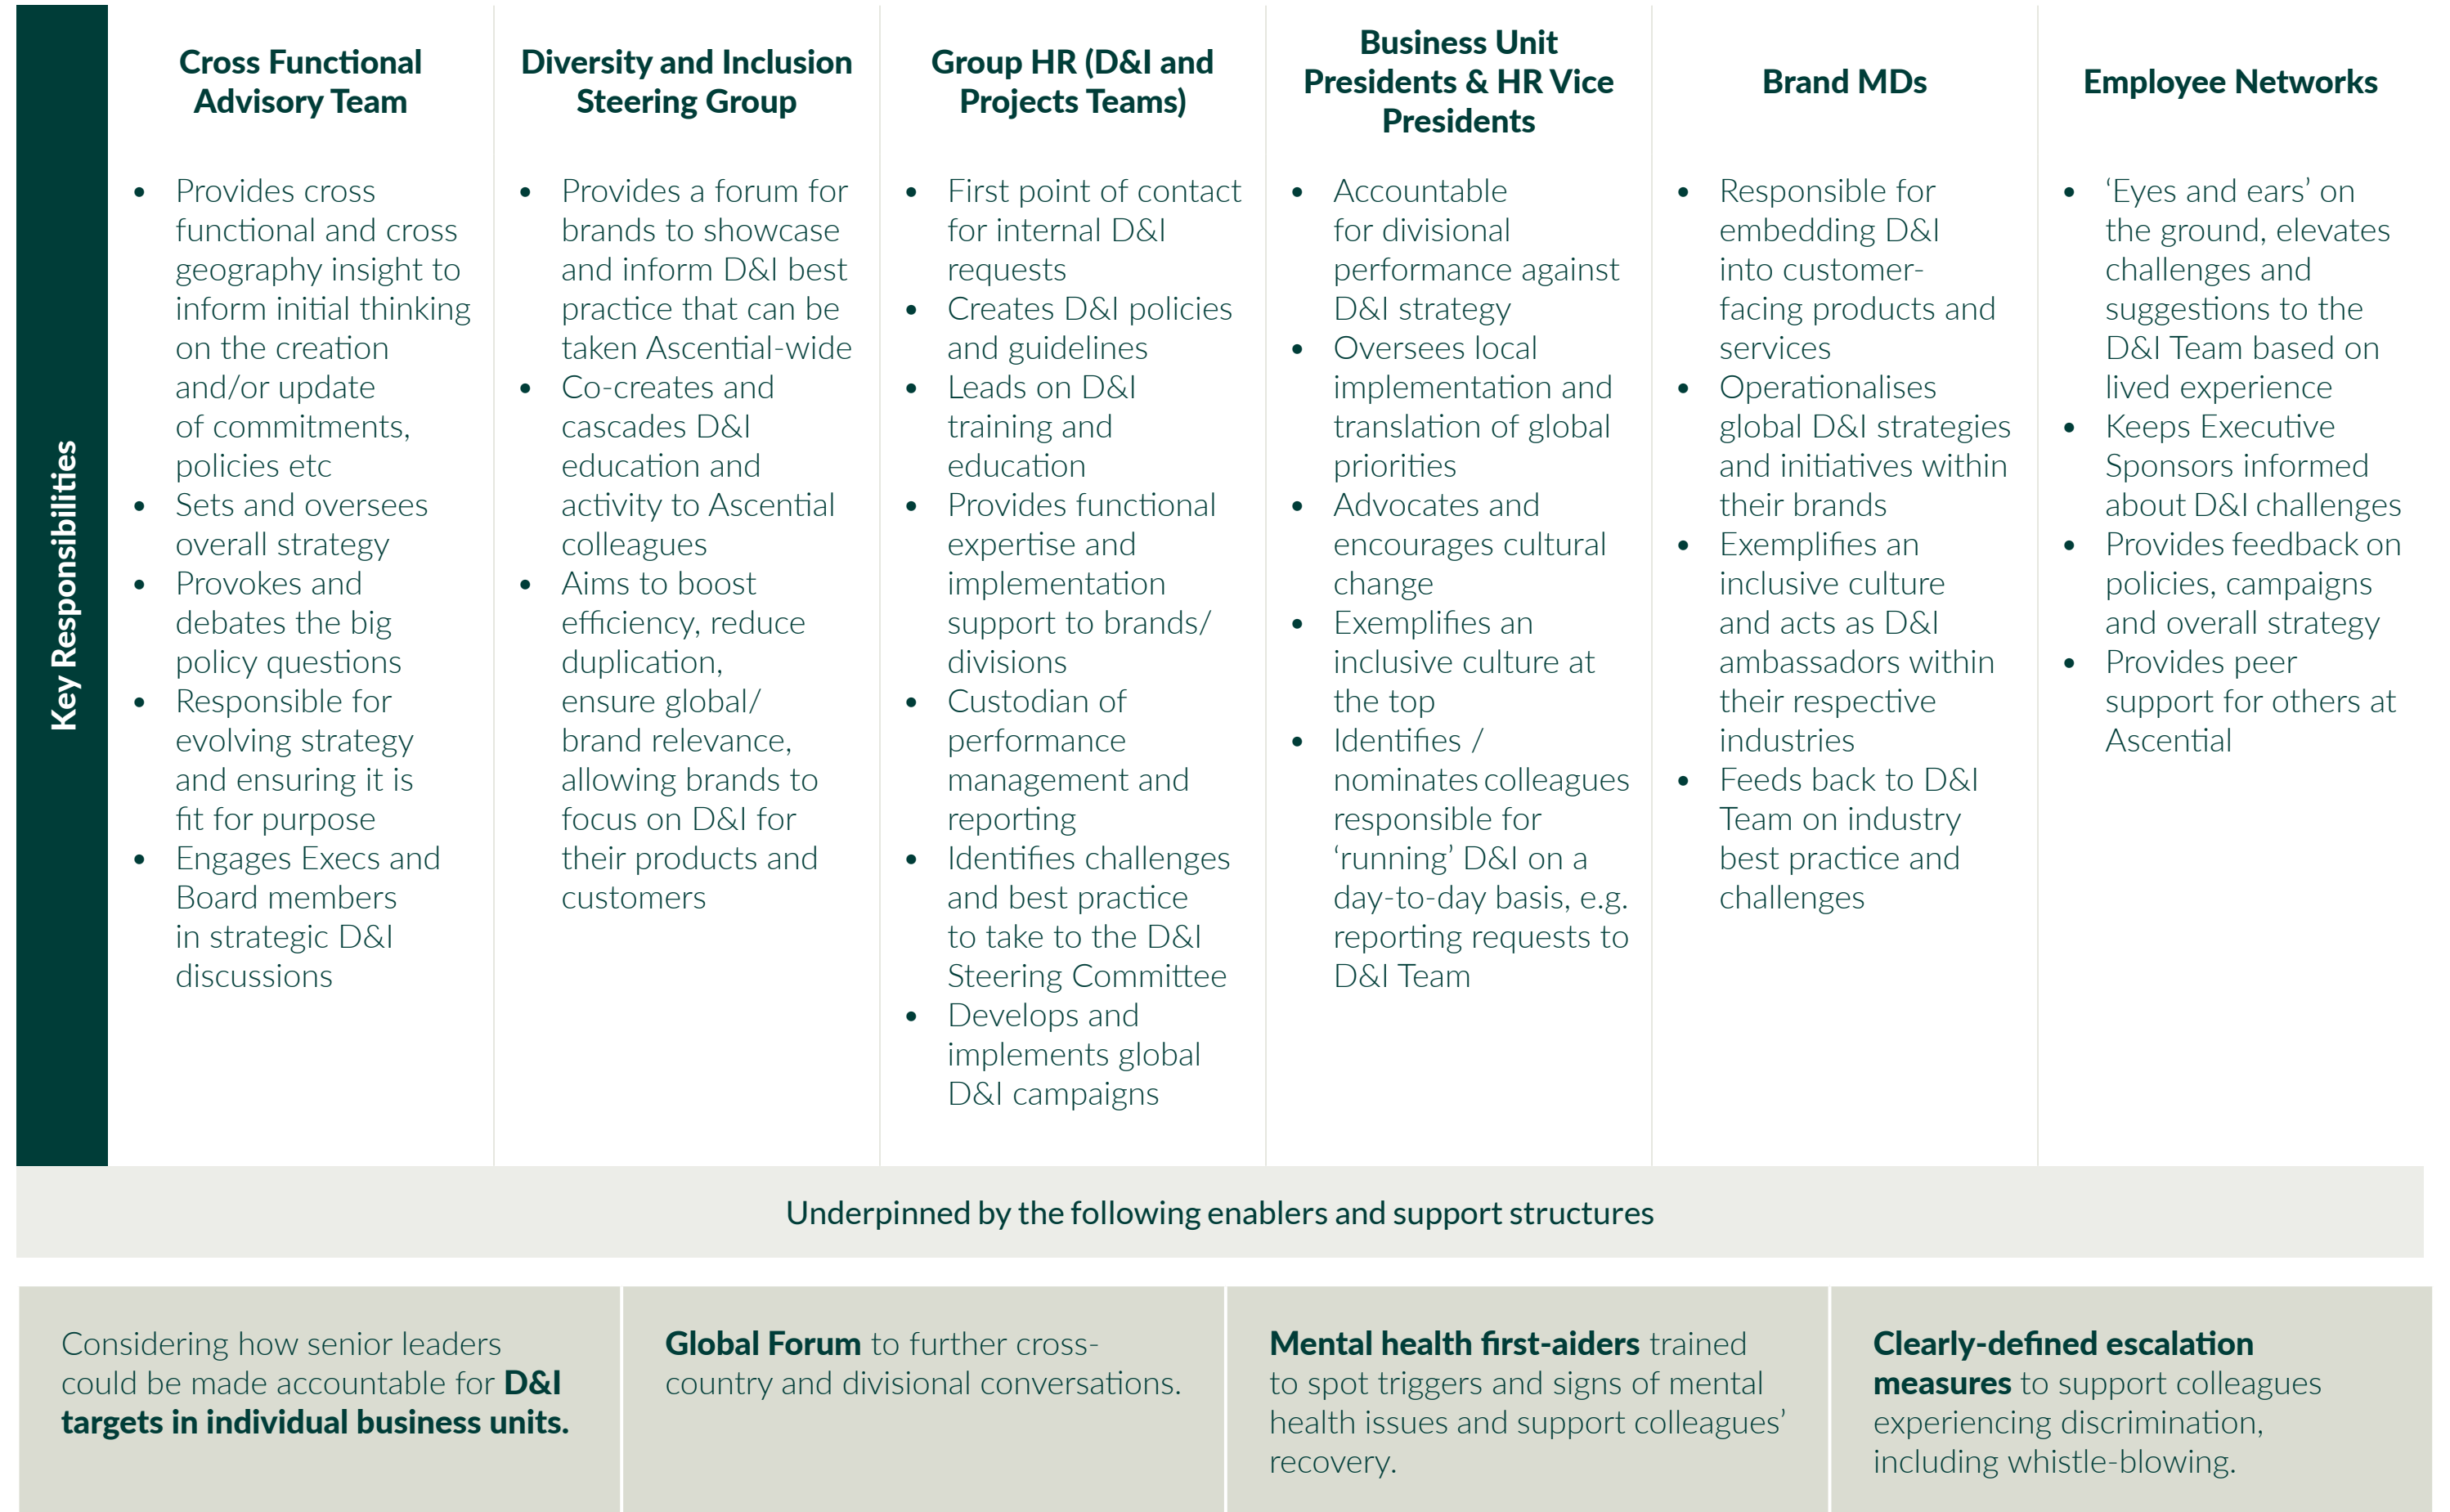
Key Responsibilities

| Cross Functional Advisory Team | Diversity and Inclusion Steering Group | Group HR (D&I and Projects Teams) | Business Unit Presidents & HR Vice Presidents | Brand MDs | Employee Networks |
|---|---|---|---|---|---|
| • Provides cross functional and cross geography insight to inform initial thinking on the creation and/or update of commitments, policies etc • Sets and oversees overall strategy • Provokes and debates the big policy questions • Responsible for evolving strategy and ensuring it is fit for purpose • Engages Execs and Board members in strategic D&I discussions | • Provides a forum for brands to showcase and inform D&I best practice that can be taken Ascential-wide • Co-creates and cascades D&I education and activity to Ascential colleagues • Aims to boost efficiency, reduce duplication, ensure global/ brand relevance, allowing brands to focus on D&I for their products and customers | • First point of contact for internal D&I requests • Creates D&I policies and guidelines • Leads on D&I training and education • Provides functional expertise and implementation support to brands/ divisions • Custodian of performance management and reporting • Identifies challenges and best practice to take to the D&I Steering Committee • Develops and implements global D&I campaigns | • Accountable for divisional performance against D&I strategy • Oversees local implementation and translation of global priorities • Advocates and encourages cultural change • Exemplifies an inclusive culture at the top • Identifies / nominates colleagues responsible for ‘running’ D&I on a day-to-day basis, e.g. reporting requests to D&I Team | • Responsible for embedding D&I into customer-facing products and services • Operationalises global D&I strategies and initiatives within their brands • Exemplifies an inclusive culture and acts as D&I ambassadors within their respective industries • Feeds back to D&I Team on industry best practice and challenges | • ‘Eyes and ears’ on the ground, elevates challenges and suggestions to the D&I Team based on lived experience • Keeps Executive Sponsors informed about D&I challenges • Provides feedback on policies, campaigns and overall strategy • Provides peer support for others at Ascential |

Underpinned by the following enablers and support structures

Considering how senior leaders could be made accountable for **D&I targets in individual business units.**

**Global Forum** to further cross-country and divisional conversations.

**Mental health first-aiders** trained to spot triggers and signs of mental health issues and support colleagues’ recovery.

**Clearly-defined escalation measures** to support colleagues experiencing discrimination, including whistle-blowing.